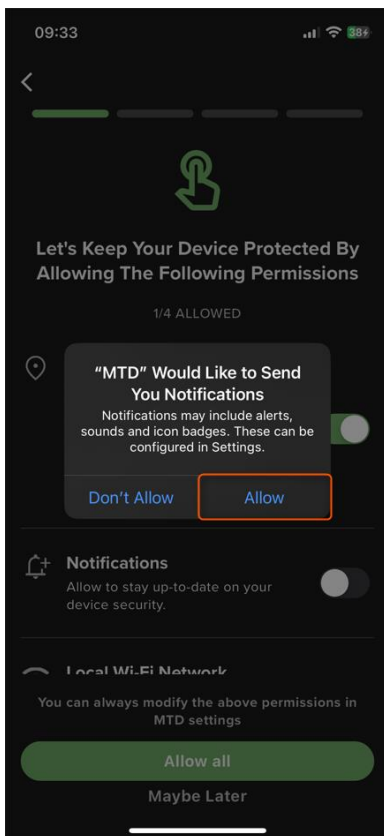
09:33

38

<

Let's Keep Your Device Protected By Allowing The Following Permissions

1/4 ALLOWED

"MTD" Would Like to Send You Notifications

Notifications may include alerts, sounds and icon badges. These can be configured in Settings.

Don't Allow

Allow

Notifications

Allow to stay up-to-date on your device security.

Local Wi-Fi Network

You can always modify the above permissions in MTD settings

Allow all

Maybe Later